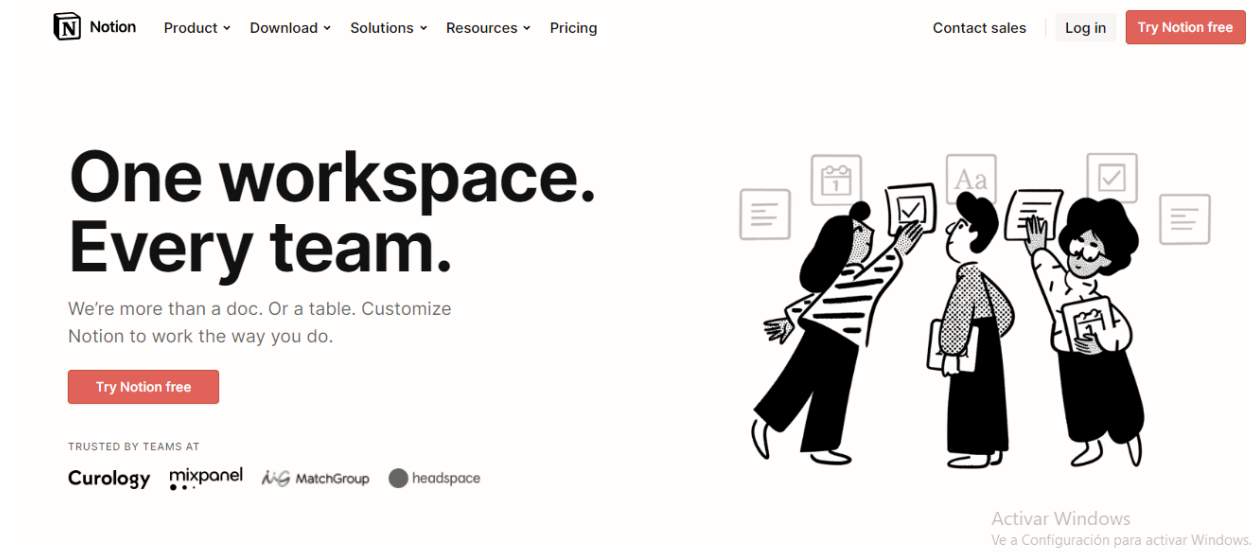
Notion Product Download Solutions Resources Pricing

Contact sales Log in Try Notion free

One workspace. Every team.

We're more than a doc. Or a table. Customize Notion to work the way you do.

Try Notion free

TRUSTED BY TEAMS AT

Curology mixpanel MatchGroup headspace

Aa

1

Activar Windows
Ve a Configuración para activar Windows.